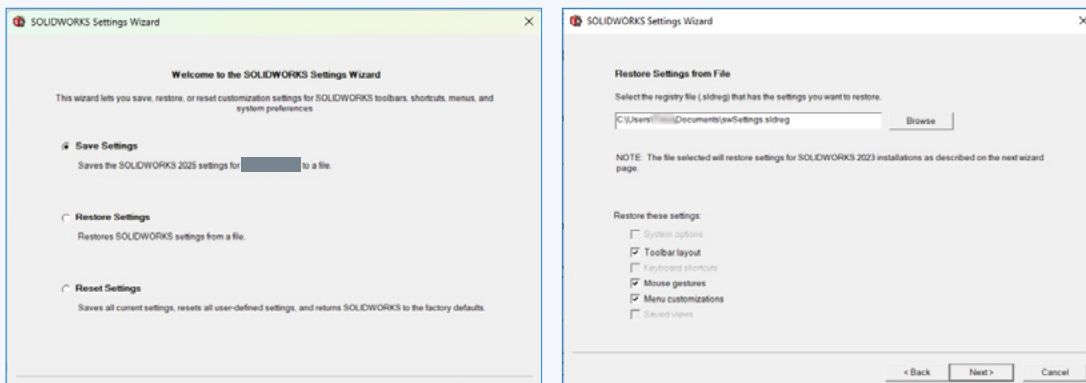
SOLIDWORKS Settings Wizard

Welcome to the SOLIDWORKS Settings Wizard

This wizard lets you save, restore, or reset customization settings for SOLIDWORKS toolbars, shortcuts, menus, and system preferences

Save Settings
Saves the SOLIDWORKS 2025 settings for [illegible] to a file.

Restore Settings
Restores SOLIDWORKS settings from a file.

Reset Settings
Saves all current settings, resets all user-defined settings, and returns SOLIDWORKS to the factory defaults.

SOLIDWORKS Settings Wizard

Restore Settings from File

Select the registry file (.sldreg) that has the settings you want to restore.

C:\Users\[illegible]\Documents\swSettings.sldreg

Browse

NOTE: The file selected will restore settings for SOLIDWORKS 2023 installations as described on the next wizard page.

Restore these settings:

System options
Toolbar layout
Keyboard shortcuts
Mouse gestures
Menu customizations
Saved views

< Back
Next >
Cancel